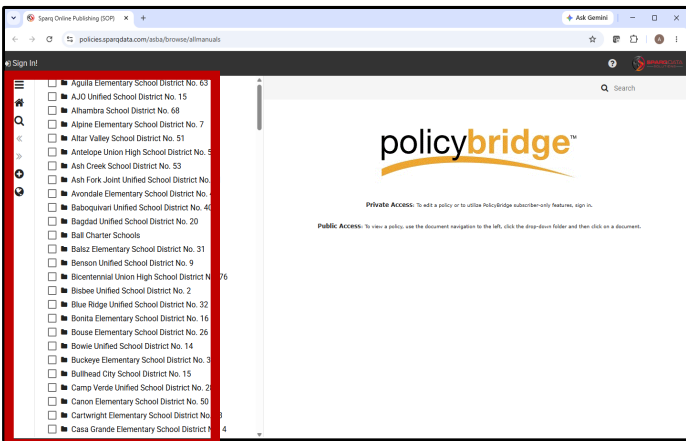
Sparq Online Publishing (SOP) ×
+
Ask Gemini
policies.sparqdata.com/asba/browse/allmanuals
Sign In!
Search
Aguila Elementary School District No. 63
AJO Unified School District No. 15
Alhambra School District No. 68
Alpine Elementary School District No. 7
Altar Valley School District No. 51
Antelope Union High School District No. 5
Ash Creek School District No. 53
Ash Fork Joint Unified School District No.
Avondale Elementary School District No.
Baboquivari Unified School District No. 40
Bagdad Unified School District No. 20
Ball Charter Schools
Balsz Elementary School District No. 31
Benson Unified School District No. 9
Bicentennial Union High School District No. 76
Bisbee Unified School District No. 2
Blue Ridge Unified School District No. 32
Bonita Elementary School District No. 16
Bouse Elementary School District No. 26
Bowie Unified School District No. 14
Buckeye Elementary School District No. 3
Bullhead City School District No. 15
Camp Verde Unified School District No. 28
Canon Elementary School District No. 50
Cartwright Elementary School District No. 83
Casa Grande Elementary School District No. 4

policybridge™

Private Access: To edit a policy or to utilize PolicyBridge subscriber-only features, sign in.

Public Access: To view a policy, use the document navigation to the left, click the drop-down folder and then click on a document.